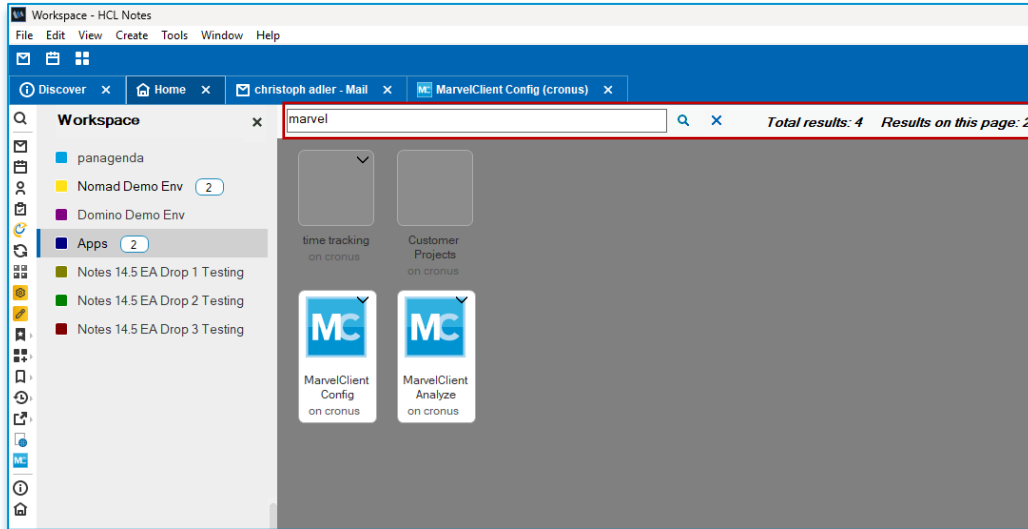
Workspace - HCL Notes

File Edit View Create Tools Window Help

Discover ×
Home ×
christoph adler - Mail ×
MarvelClient Config (cronus) ×

Workspace ×

marvel

Total results: 4 Results on this page: 2

panagenda
Nomad Demo Env 2
Domino Demo Env
Apps 2
Notes 14.5 EA Drop 1 Testing
Notes 14.5 EA Drop 2 Testing
Notes 14.5 EA Drop 3 Testing

time tracking
on cronus

Customer Projects
on cronus

MC
MarvelClient Config
on cronus

MC
MarvelClient Analyze
on cronus